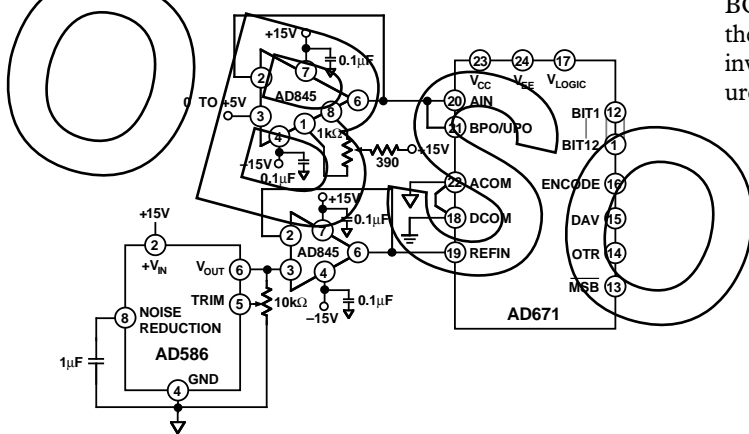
BO
the
inv
ure

+15V
0.1μF
2
7
AD845
8
6
0 TO +5V
3
1
4
1kΩ
390
–15V
+15V
0.1μF
23
24
17
$V_{CC}$
$V_{EE}$
$V_{LOGIC}$
20 AIN
21 BPO/UPO
BIT1 12
BIT12 1
22 ACOM
18 DCOM
19 REFIN
ENCODE 16
DAV 15
OTR 14
$\overline{MSB}$ 13
AD671
+15V
0.1μF
7
2
AD845
6
3
4
+15V
2
$+V_{IN}$
$V_{OUT}$ 6
TRIM 5
10kΩ
0.1μF
–15V
8 NOISE REDUCTION
AD586
1μF
4 GND